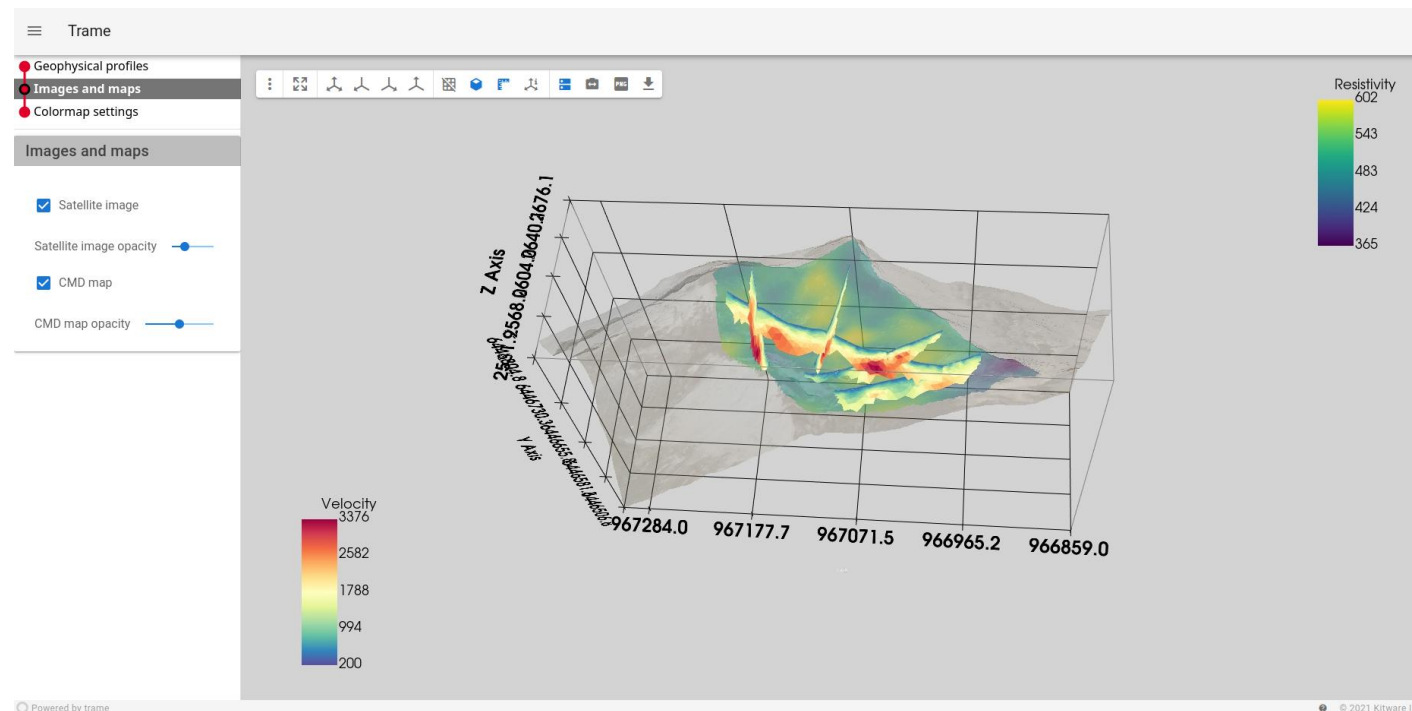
Trame

Geophysical profiles
Images and maps
Colormap settings

Images and maps

Satellite image
Satellite image opacity
CMD map
CMD map opacity

Resistivity
602
543
483
424
365

Z Axis
2568.0 2604.0 2640.0 2676.1
Y Axis
967284.0 967177.7 967071.5 966965.2 966859.0

Velocity
3376
2582
1788
994
200

Powered by trame
© 2021 Kitware